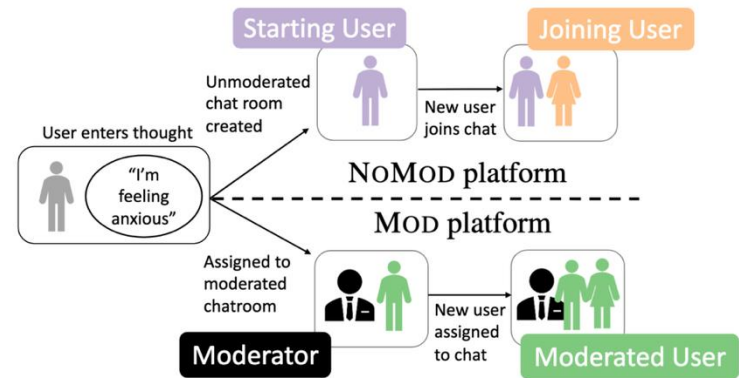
Starting User

Joining User

Unmoderated chat room created

New user joins chat

User enters thought

"I'm feeling anxious"

NoMod platform

Mod platform

Assigned to moderated chatroom

New user assigned to chat

Moderator

Moderated User